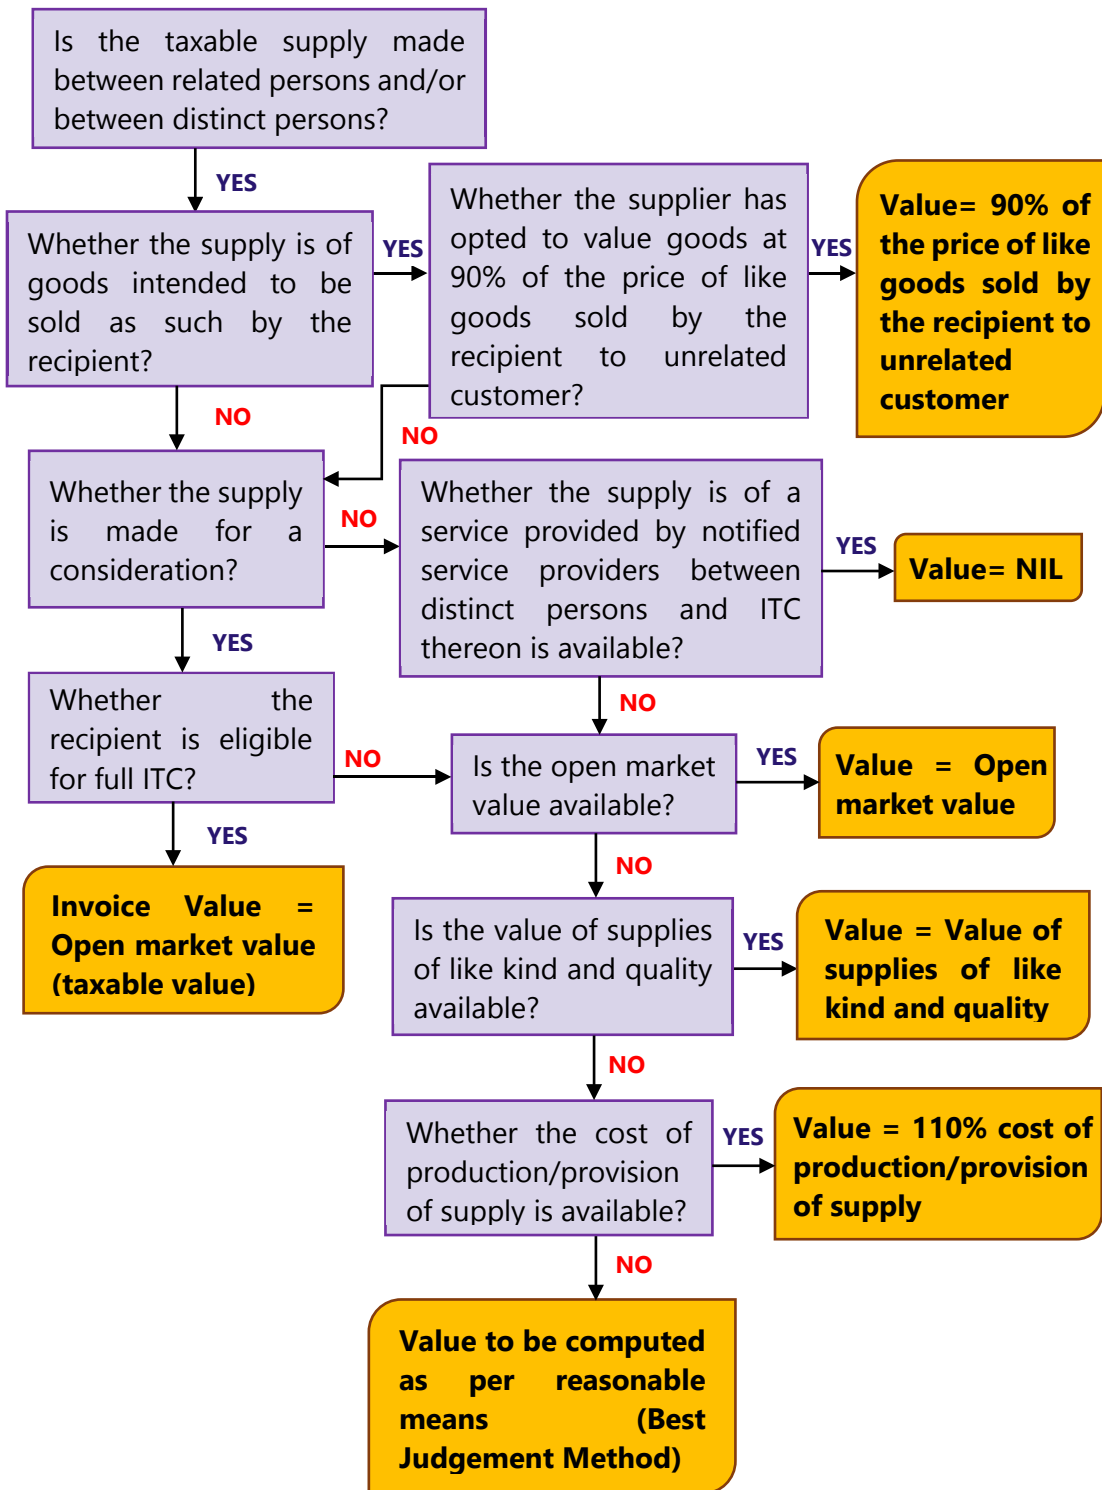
Is the taxable supply made between related persons and/or between distinct persons?

YES

Whether the supply is of goods intended to be sold as such by the recipient?

YES

Whether the supplier has opted to value goods at 90% of the price of like goods sold by the recipient to unrelated customer?

YES

Value= 90% of the price of like goods sold by the recipient to unrelated customer

NO

NO

Whether the supply is made for a consideration?

NO

Whether the supply is of a service provided by notified service providers between distinct persons and ITC thereon is available?

YES

Value= NIL

YES

Whether the recipient is eligible for full ITC?

NO

NO

Is the open market value available?

YES

Value = Open market value

YES

Invoice Value = Open market value (taxable value)

NO

Is the value of supplies of like kind and quality available?

YES

Value = Value of supplies of like kind and quality

NO

Whether the cost of production/provision of supply is available?

YES

Value = 110% cost of production/provision of supply

NO

Value to be computed as per reasonable means (Best Judgement Method)